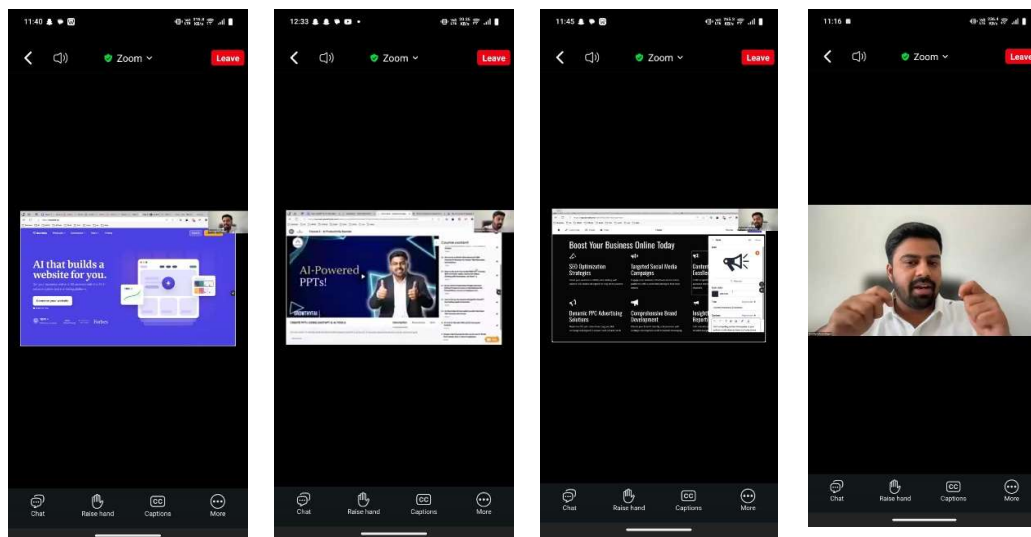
11:40

Zoom

Leave

AI that builds a website for you.

Create your website

Forbes

Chat

Raise hand

Captions

More

12:33

Zoom

Leave

AI-Powered PPTs!

Course content

Chat

Raise hand

Captions

More

11:45

Zoom

Leave

Boost Your Business Online Today

SEO Optimization Strategies

Targeted Social Media Campaigns

Content Excellence

Dynamic PPC Advertising Solutions

Comprehensive Brand Development

Insightful Reports

Chat

Raise hand

Captions

More

11:16

Zoom

Leave

Chat

Raise hand

Captions

More